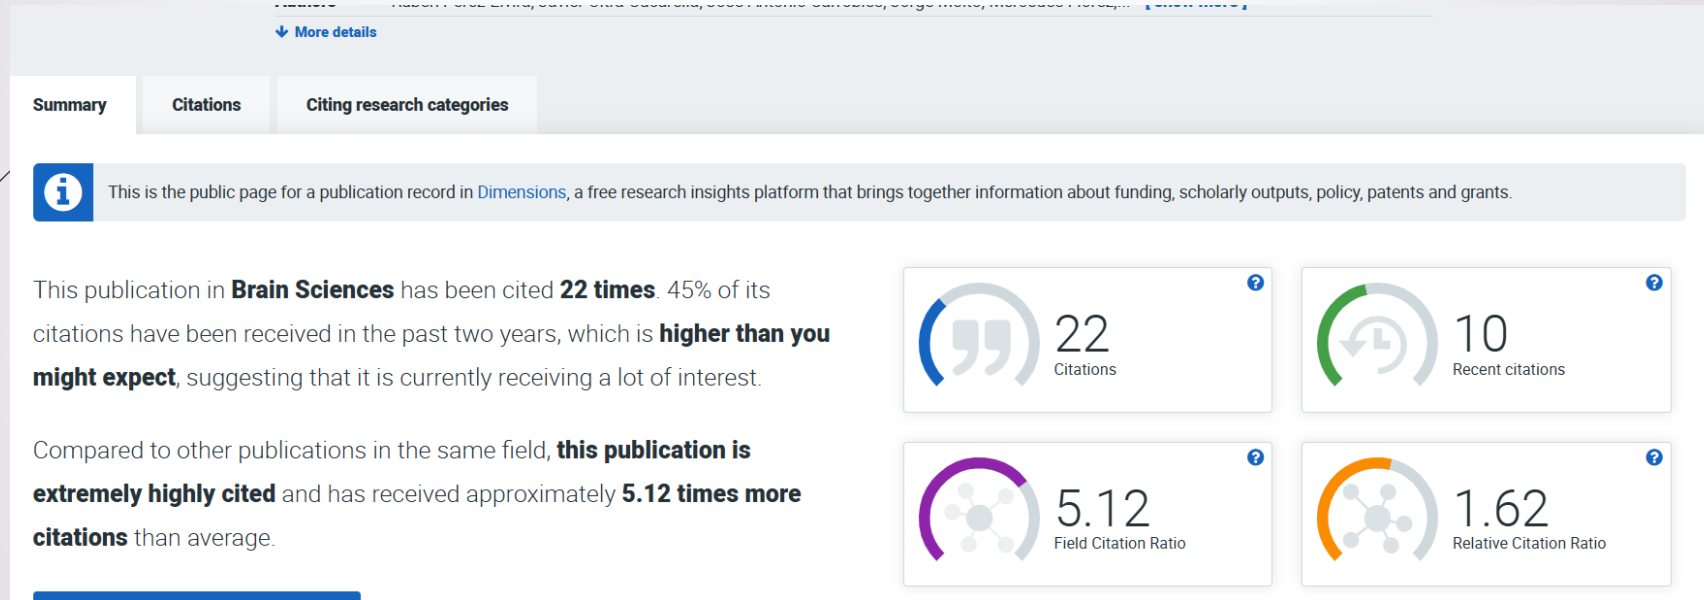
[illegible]

More details

Summary

Citations

Citing research categories

This is the public page for a publication record in Dimensions, a free research insights platform that brings together information about funding, scholarly outputs, policy, patents and grants.

This publication in **Brain Sciences** has been cited **22 times**. 45% of its citations have been received in the past two years, which is **higher than you might expect**, suggesting that it is currently receiving a lot of interest.

Compared to other publications in the same field, **this publication is extremely highly cited** and has received approximately **5.12 times more citations** than average.

22
Citations

10
Recent citations

5.12
Field Citation Ratio

1.62
Relative Citation Ratio